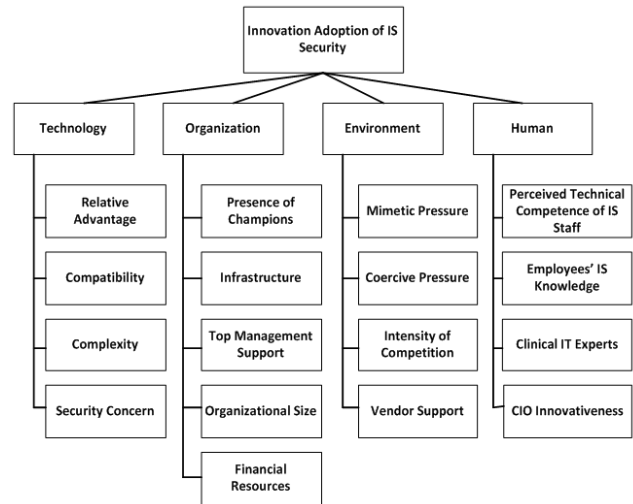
Innovation Adoption of IS Security

Technology

Relative Advantage

Compatibility

Complexity

Security Concern

Organization

Presence of Champions

Infrastructure

Top Management Support

Organizational Size

Financial Resources

Environment

Mimetic Pressure

Coercive Pressure

Intensity of Competition

Vendor Support

Human

Perceived Technical Competence of IS Staff

Employees' IS Knowledge

Clinical IT Experts

CIO Innovativeness